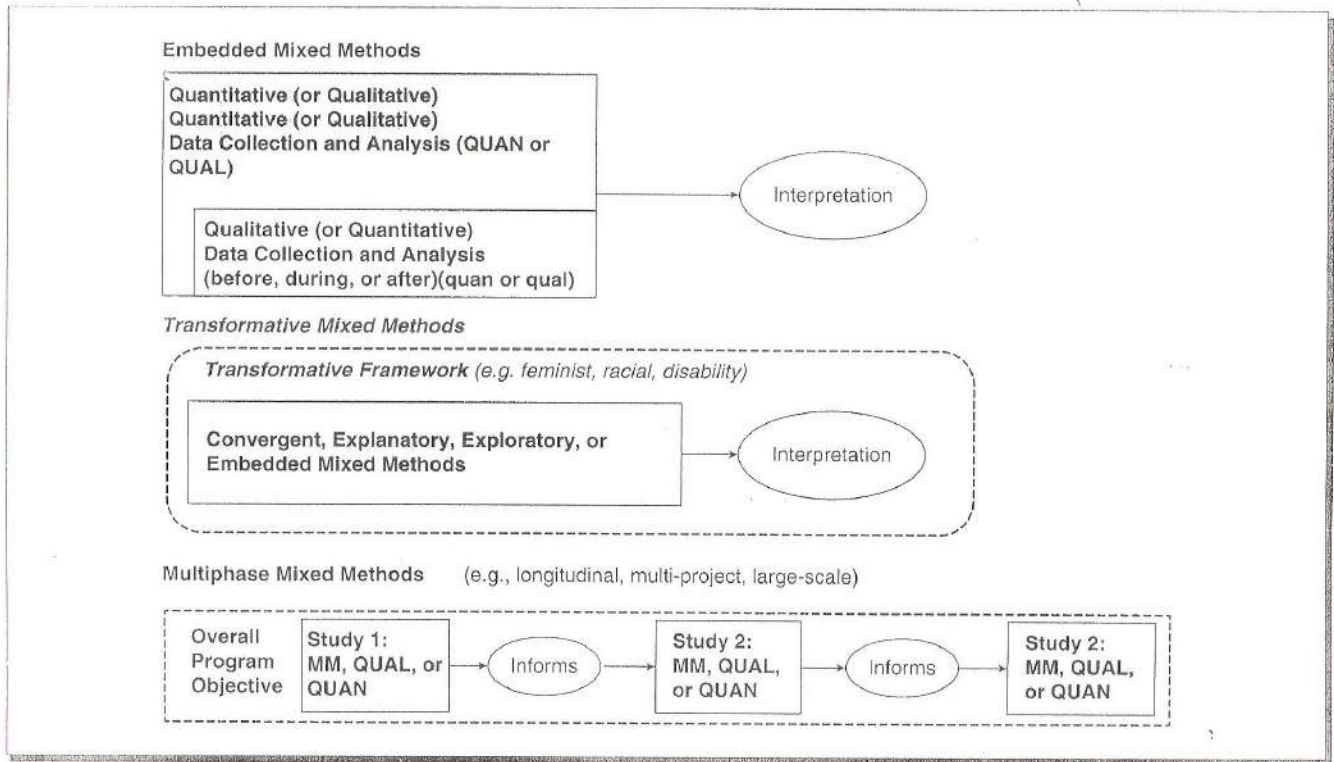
Embedded Mixed Methods

Quantitative (or Qualitative)
Quantitative (or Qualitative)
Data Collection and Analysis (QUAN or QUAL)

Qualitative (or Quantitative)
Data Collection and Analysis
(before, during, or after)(quan or qual)

Interpretation

Transformative Mixed Methods

Transformative Framework (e.g. feminist, racial, disability)

Convergent, Explanatory, Exploratory, or Embedded Mixed Methods

Interpretation

Multiphase Mixed Methods (e.g., longitudinal, multi-project, large-scale)

Overall Program Objective

Study 1: MM, QUAL, or QUAN

Informs

Study 2: MM, QUAL, or QUAN

Informs

Study 2: MM, QUAL, or QUAN